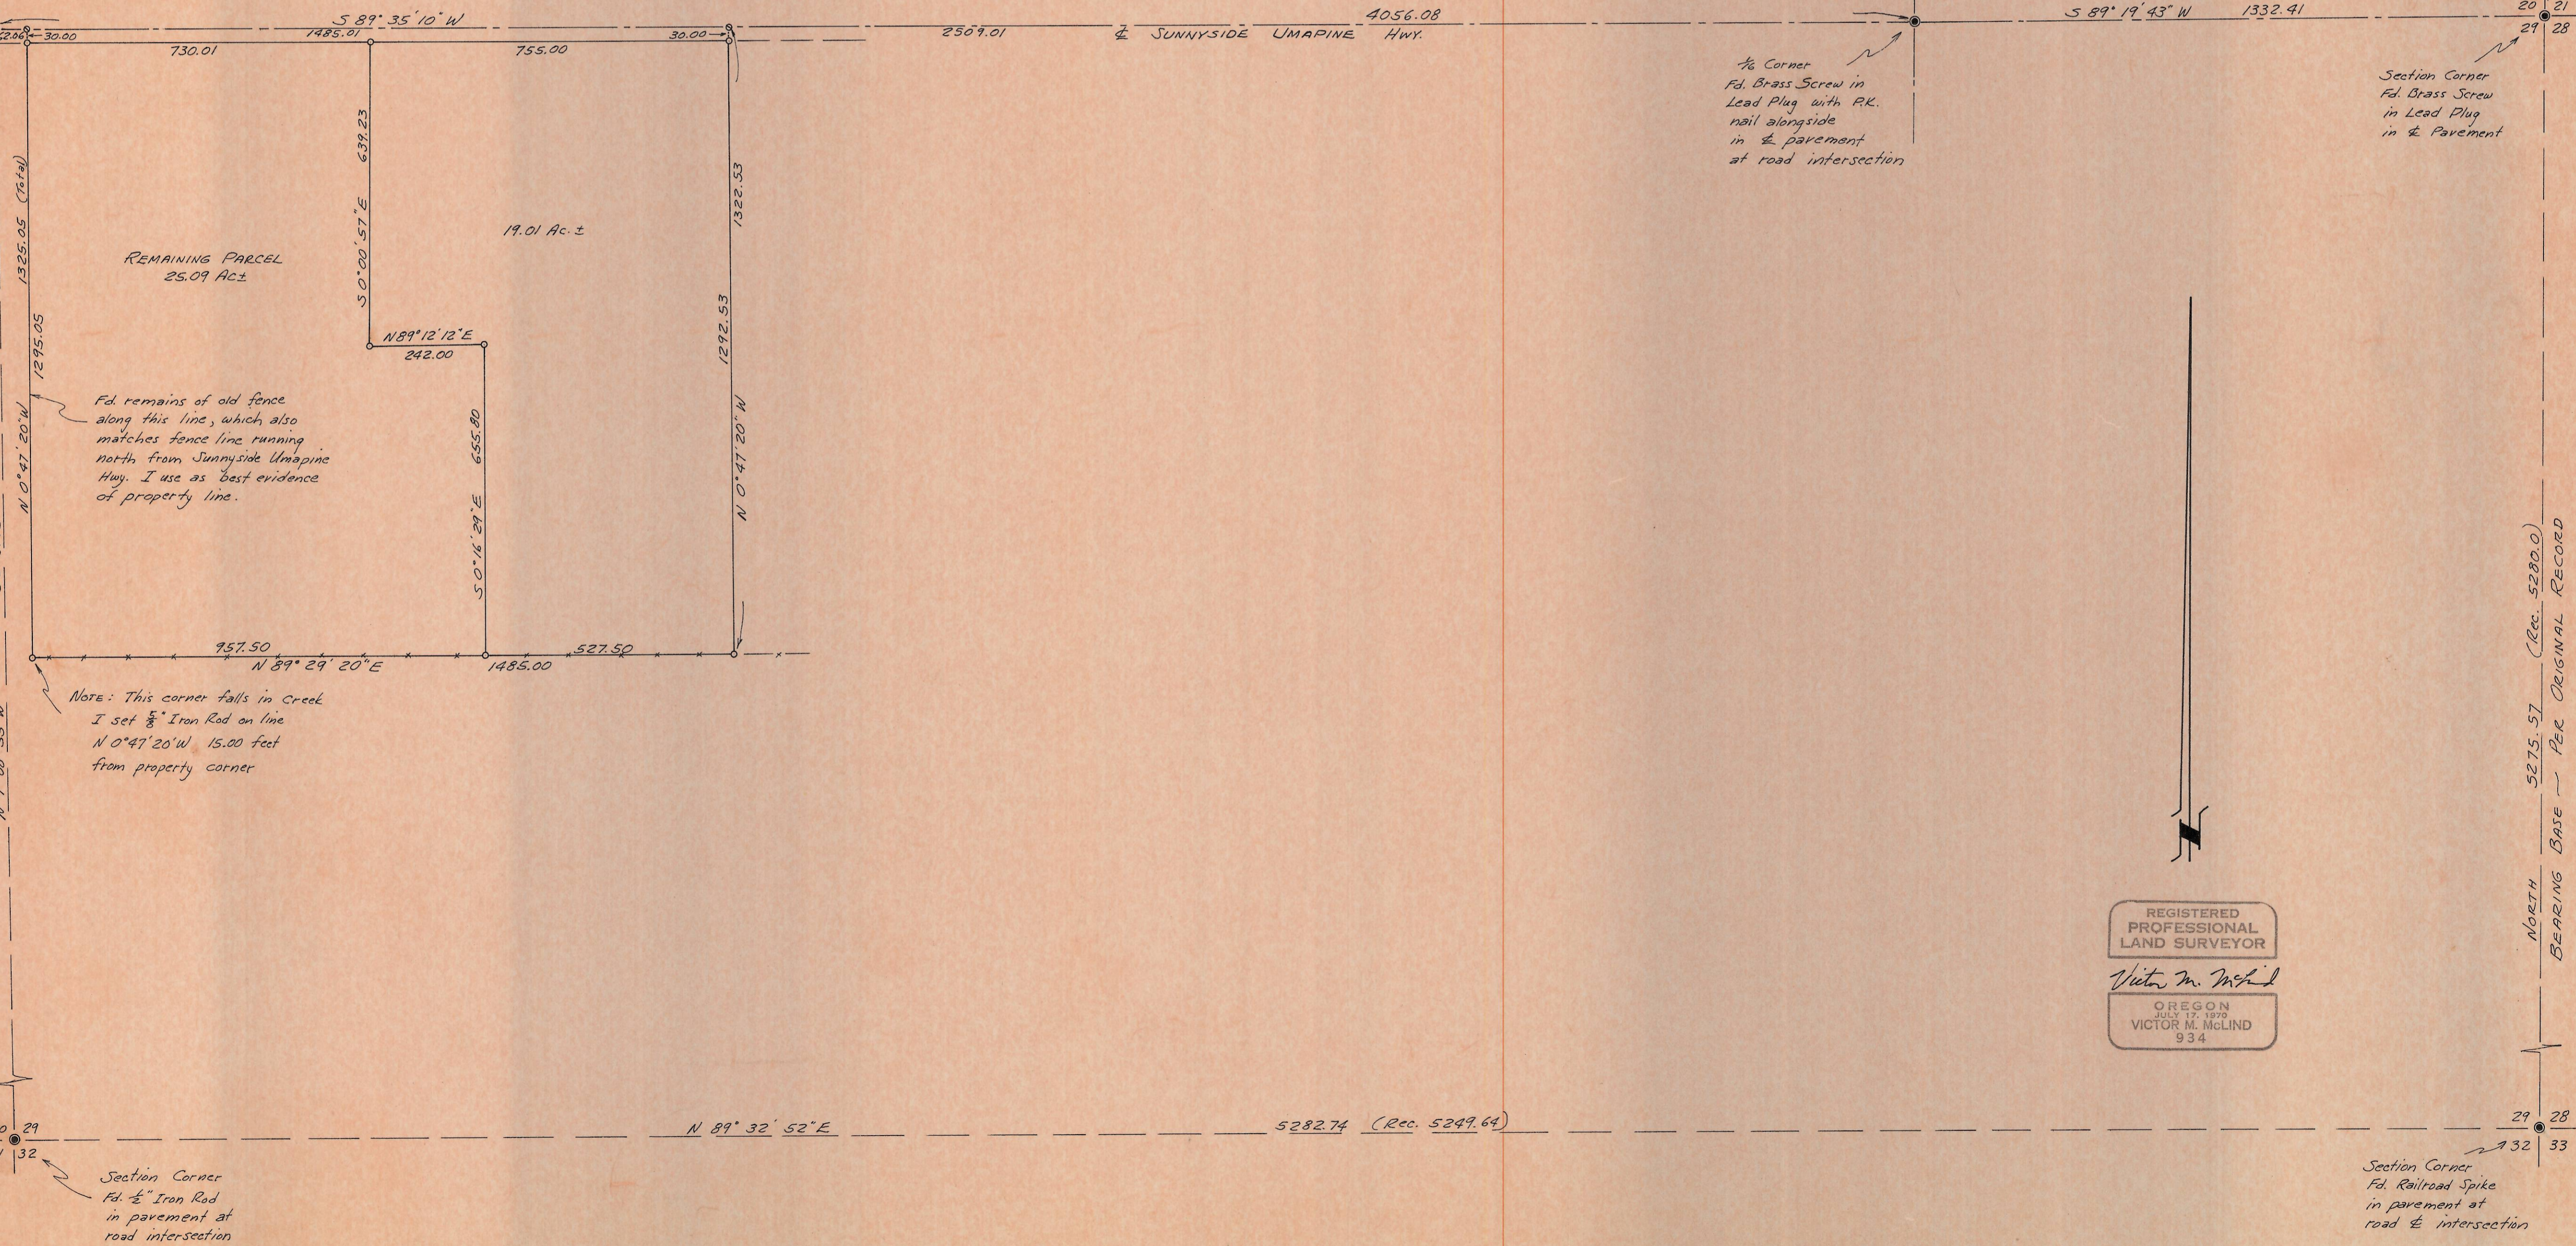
S 89° 35' 10" W

4056.08

S 89° 19' 43" W 1332.41

20 21
29 28

2.86 30.00 1485.01 30.00

730.01 755.00

2509.01 ℄ SUNNYSIDE UMAPINE HWY.

¼ Corner
Fd. Brass Screw in Lead Plug with P.K. nail alongside in ℄ pavement at road intersection

Section Corner
Fd. Brass Screw in Lead Plug in ℄ Pavement

639.23

S 0° 00' 57" E

1322.53

1325.05 (Total)

19.01 Ac.±

REMAINING PARCEL
25.09 Ac±

1295.05

N89° 12' 12" E
242.00

1292.53

Fd. remains of old fence along this line, which also matches fence line running north from Sunnyside Umapine Hwy. I use as best evidence of property line.

655.80

N 0° 47' 20" W

S 0° 16' 29" E

N 0° 47' 20" W

(Rec. 5280.0)

957.50 527.50
N 89° 29' 20" E 1485.00

Note: This corner falls in Creek I set ⅝" Iron Rod on line N 0° 47' 20" W 15.00 feet from property corner

5275.57

NORTH

BEARING BASE — PER ORIGINAL RECORD

REGISTERED
PROFESSIONAL
LAND SURVEYOR

Victor M. McLind

OREGON
JULY 17, 1970
VICTOR M. McLIND
934

29
32

N 89° 32' 52" E 5282.74 (Rec. 5249.64)

29 28
32 33

Section Corner
Fd. ½" Iron Rod in pavement at road intersection

Section Corner
Fd. Railroad Spike in pavement at road ℄ intersection